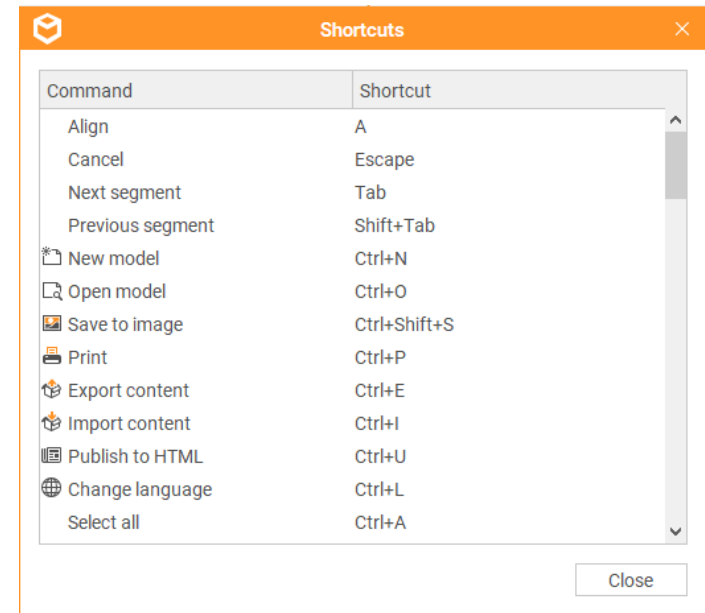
Shortcuts

| Command | Shortcut |
|---|---|
| Align | A |
| Cancel | Escape |
| Next segment | Tab |
| Previous segment | Shift+Tab |
| New model | Ctrl+N |
| Open model | Ctrl+O |
| Save to image | Ctrl+Shift+S |
| Print | Ctrl+P |
| Export content | Ctrl+E |
| Import content | Ctrl+I |
| Publish to HTML | Ctrl+U |
| Change language | Ctrl+L |
| Select all | Ctrl+A |

Close